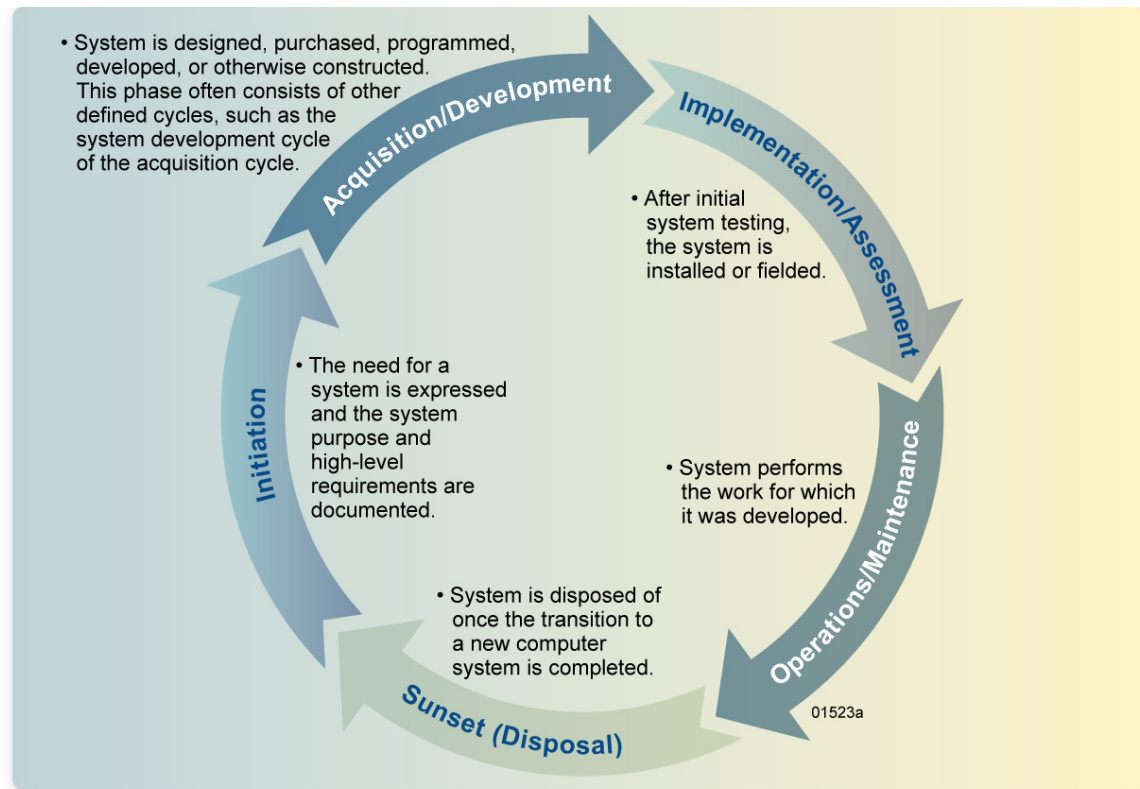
• System is designed, purchased, programmed, developed, or otherwise constructed. This phase often consists of other defined cycles, such as the system development cycle of the acquisition cycle.

Acquisition/Development

Implementation/Assessment

• After initial system testing, the system is installed or fielded.

Operations/Maintenance

• System performs the work for which it was developed.

Sunset (Disposal)

• System is disposed of once the transition to a new computer system is completed.

Initiation

• The need for a system is expressed and the system purpose and high-level requirements are documented.

01523a